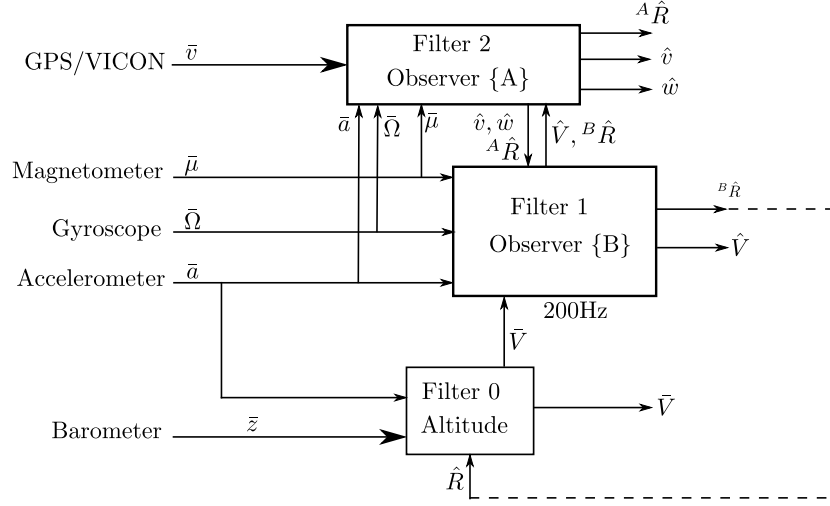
GPS/VICON $\bar{v}$

Filter 2
Observer {A}

${}^{A}\hat{R}$
$\hat{v}$
$\hat{w}$

$\bar{a}$ $\bar{\Omega}$ $\bar{\mu}$

$\hat{v}, \hat{w}$
${}^{A}\hat{R}$

$\hat{V}, {}^{B}\hat{R}$

Magnetometer $\bar{\mu}$

Gyroscope $\bar{\Omega}$

Accelerometer $\bar{a}$

Filter 1
Observer {B}

${}^{B}\hat{R}$

$\hat{V}$

200Hz

$\bar{V}$

Filter 0
Altitude

$\bar{V}$

Barometer $\bar{z}$

$\hat{R}$